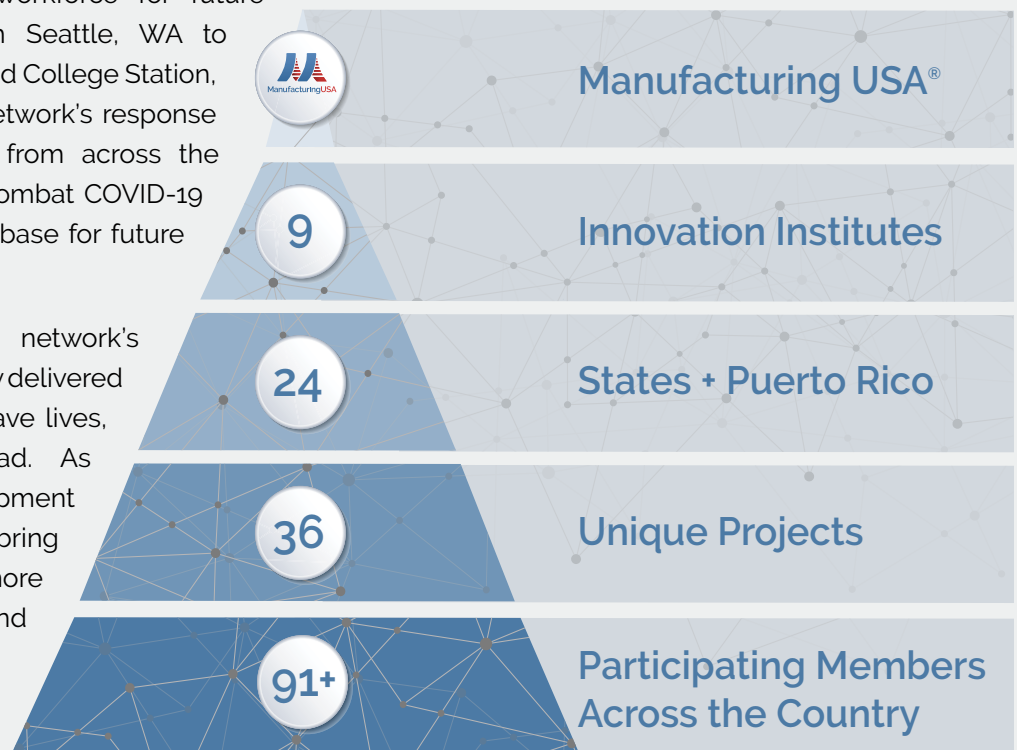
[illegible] workforce for future
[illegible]n Seattle, WA to
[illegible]d College Station,
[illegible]etwork's response
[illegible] from across the
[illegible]ombat COVID-19
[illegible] base for future

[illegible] network's
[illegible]y delivered
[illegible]ave lives,
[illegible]ad. As
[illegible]pment
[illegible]oring
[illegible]nore
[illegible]nd

ManufacturingUSA

Manufacturing USA®

9

Innovation Institutes

24

States + Puerto Rico

36

Unique Projects

91+

Participating Members Across the Country